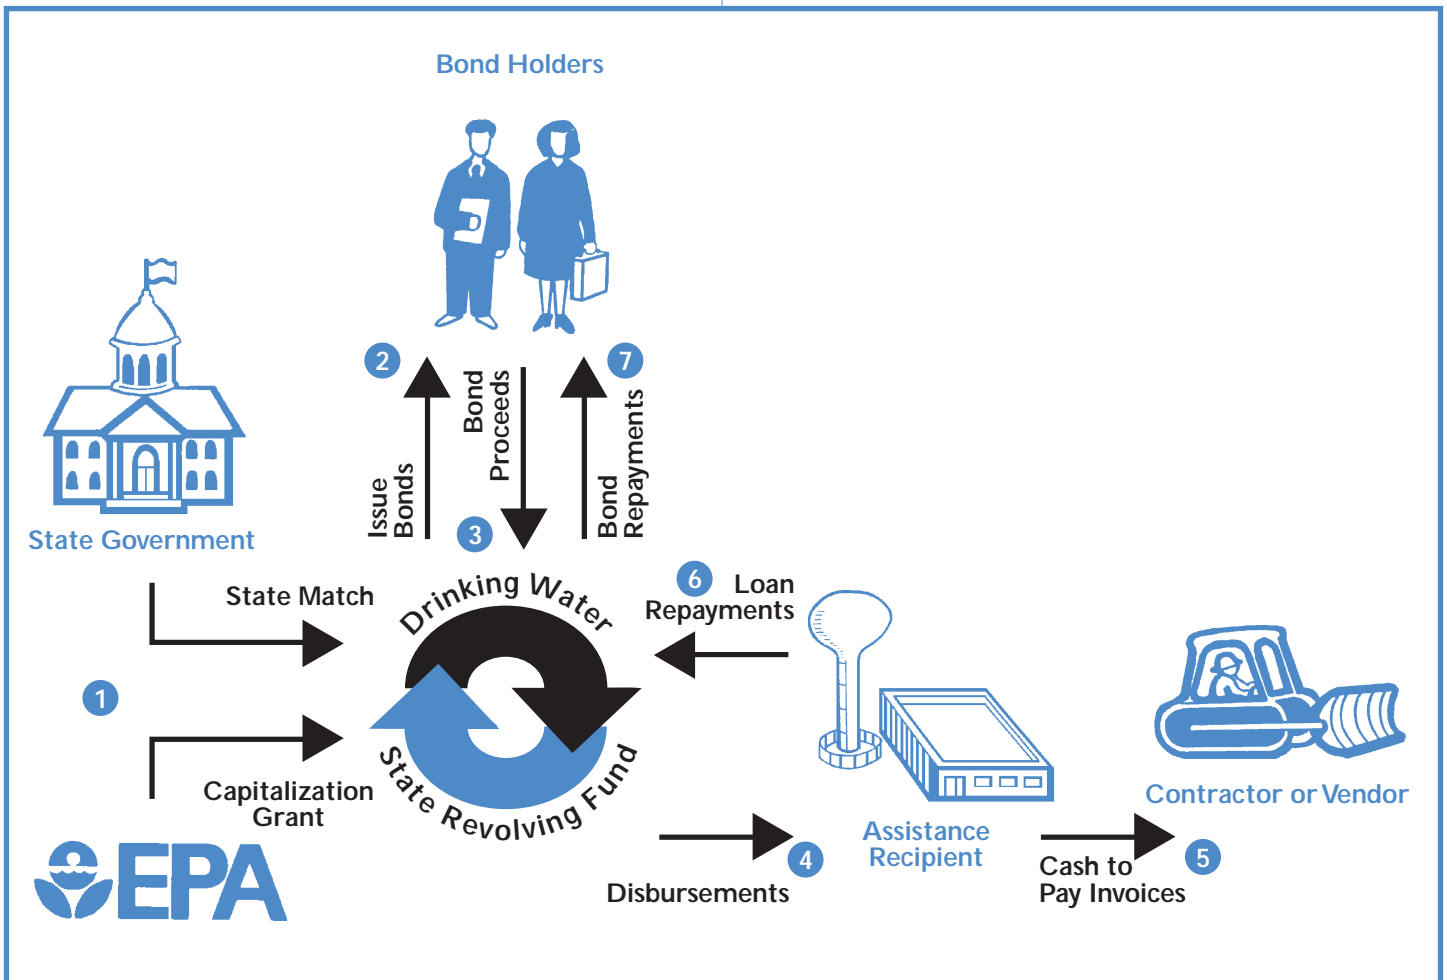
Bond Holders

State Government

2
Issue Bonds

Bond Proceeds
3

7
Bond Repayments

State Match

1

Capitalization Grant

EPA

Drinking Water

State Revolving Fund

6
Loan Repayments

Assistance Recipient

Contractor or Vendor

Disbursements
4

Cash to Pay Invoices
5